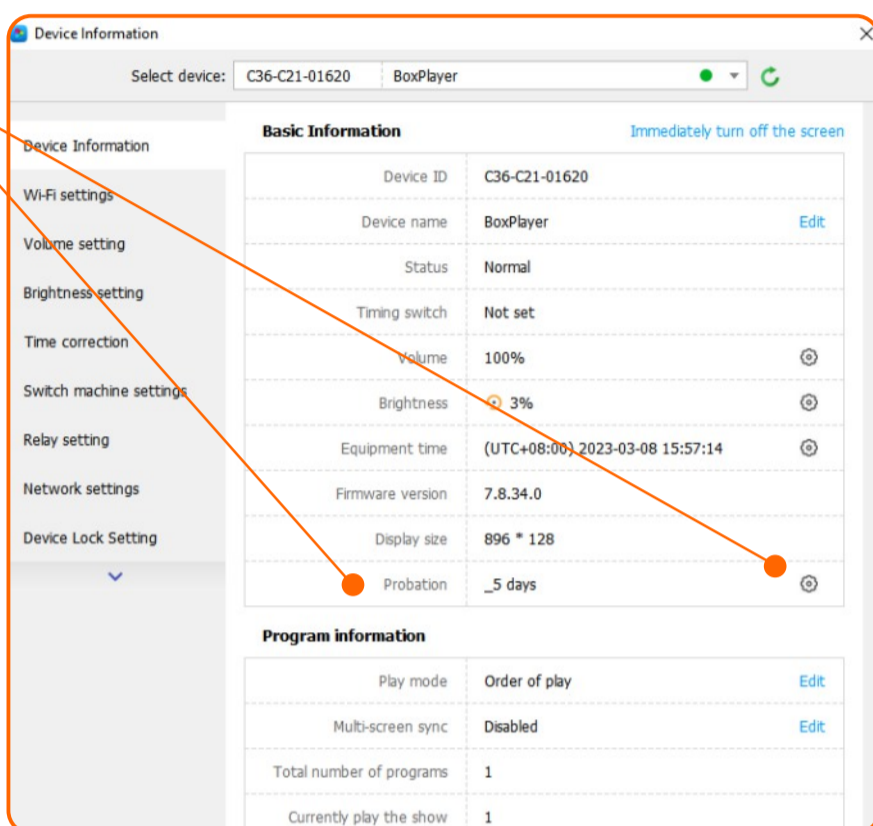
Device Information

Select device: C36-C21-01620 BoxPlayer

Device Information
Wi-Fi settings
Volume setting
Brightness setting
Time correction
Switch machine settings
Relay setting
Network settings
Device Lock Setting

Basic Information

Immediately turn off the screen

| | | |
|---|---|---|
| Device ID | C36-C21-01620 | |
| Device name | BoxPlayer | Edit |
| Status | Normal | |
| Timing switch | Not set | |
| Volume | 100% | |
| Brightness | 3% | |
| Equipment time | (UTC+08:00) 2023-03-08 15:57:14 | |
| Firmware version | 7.8.34.0 | |
| Display size | 896 * 128 | |
| Probation | _5 days | |

Program information

| | | |
|---|---|---|
| Play mode | Order of play | Edit |
| Multi-screen sync | Disabled | Edit |
| Total number of programs | 1 | |
| Currently play the show | 1 | |